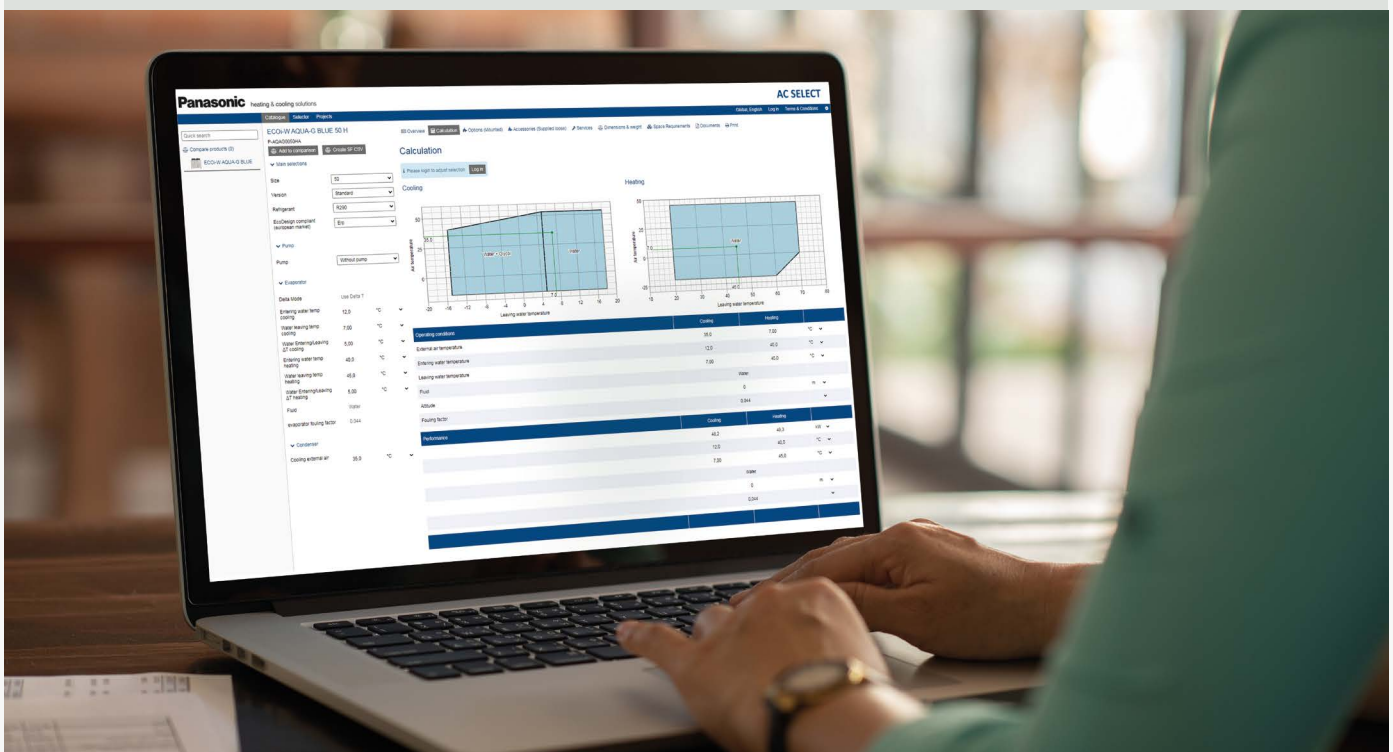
Panasonic heating & cooling solutions

AC SELECT

Catalogue Selector Projects

Global, English Log in Terms & Conditions

Quick search

Compare products (0)

ECOi-W AQUA-G BLUE

ECOi-W AQUA-G BLUE 50 H

P-AQA050GHA

Add to comparison

Create SF CSV

Main selections

Size 50

Version Standard

Refrigerant R290

EcoDesign compliant (european market) Ers

Pump

Pump Without pump

Evaporator

Data Mode Use Data ?

Entering water temp cooling 12.0 °C

Water leaving temp cooling 7.00 °C

Water Entering/Leaving ΔT cooling 5.00 °C

Entering water temp heating 40.0 °C

Water leaving temp heating 45.0 °C

Water Entering/Leaving ΔT heating 5.00 °C

Fluid Water

evaporator fouling factor 0.344

Condenser

Cooling external air 35.0 °C

Overview Calculation Options (mounted) Accessories (Supplied loose) Services Dimensions & weight Space Requirements Documents Print

Calculation

Please login to adjust selection Log in

Cooling

Heating

Air temperature

Leaving water temperature

Water + Glycol

Water

| Operating conditions | Cooling | Heating | |
|---|---|---|---|
| External air temperature | 35.0 | 7.00 | °C |
| Entering water temperature | 12.0 | 40.0 | °C |
| Leaving water temperature | 7.00 | 45.0 | °C |
| Fluid | Water | | |
| Altitude | 0 | | m |
| Fouling factor | 0.344 | | |

| Performance | Cooling | Heating | |
|---|---|---|---|
| | 46.2 | 48.3 | kW |
| | 12.0 | 40.0 | °C |
| | 7.00 | 45.0 | °C |
| | Water | | |
| | 0 | | m |
| | 0.344 | | |